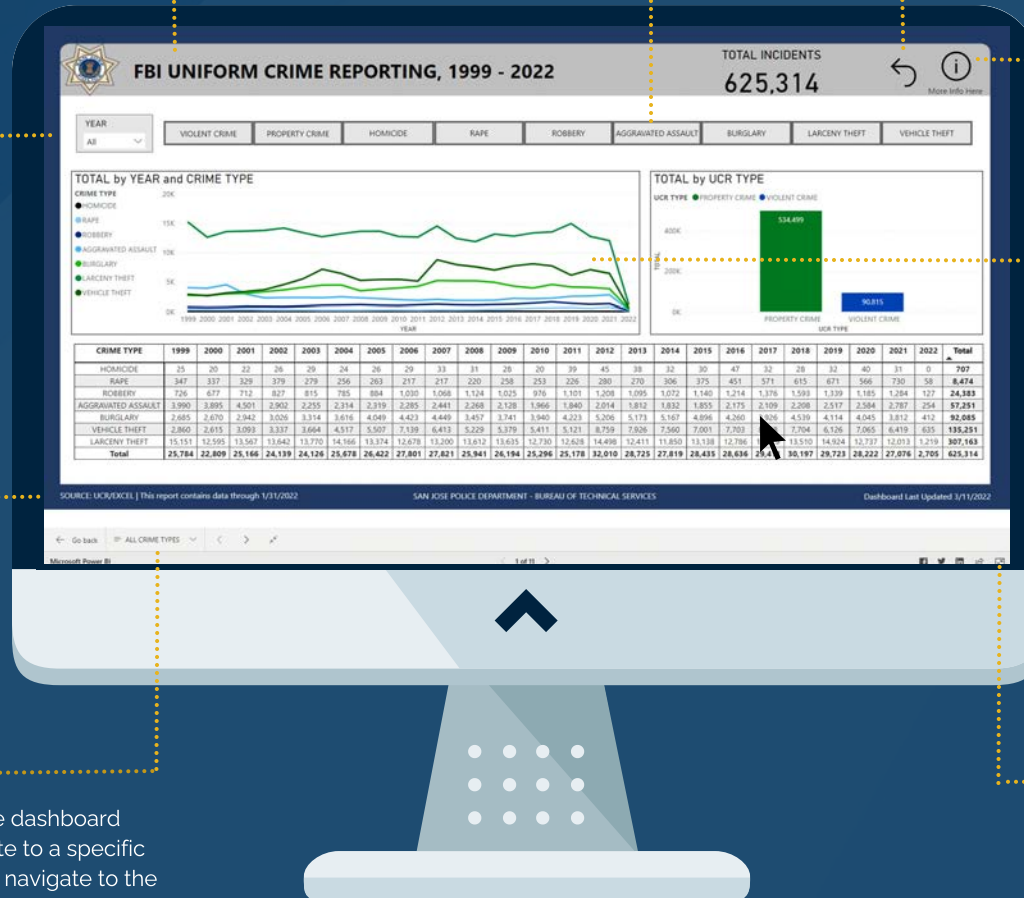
FBI UNIFORM CRIME REPORTING, 1999 - 2022

TOTAL INCIDENTS
625,314

More Info Here

YEAR
All

VIOLENT CRIME | PROPERTY CRIME | HOMICIDE | RAPE | ROBBERY | AGGRAVATED ASSAULT | BURGLARY | LARCENY THEFT | VEHICLE THEFT

TOTAL by YEAR and CRIME TYPE

CRIME TYPE
HOMICIDE
RAPE
ROBBERY
AGGRAVATED ASSAULT
BURGLARY
LARCENY THEFT
VEHICLE THEFT

20K
15K
10K
5K
0K

1999 2000 2001 2002 2003 2004 2005 2006 2007 2008 2009 2010 2011 2012 2013 2014 2015 2016 2017 2018 2019 2020 2021 2022
YEAR

TOTAL by UCR TYPE

UCR TYPE PROPERTY CRIME VIOLENT CRIME

534,499
400K
TOTAL
200K
90,815
0K
PROPERTY CRIME VIOLENT CRIME
UCR TYPE

| CRIME TYPE | 1999 | 2000 | 2001 | 2002 | 2003 | 2004 | 2005 | 2006 | 2007 | 2008 | 2009 | 2010 | 2011 | 2012 | 2013 | 2014 | 2015 | 2016 | 2017 | 2018 | 2019 | 2020 | 2021 | 2022 | Total |
|---|---|---|---|---|---|---|---|---|---|---|---|---|---|---|---|---|---|---|---|---|---|---|---|---|---|
| HOMICIDE | 25 | 20 | 22 | 26 | 29 | 24 | 26 | 29 | 33 | 31 | 26 | 20 | 39 | 45 | 38 | 32 | 30 | 47 | 32 | 28 | 32 | 40 | 31 | 0 | 707 |
| RAPE | 347 | 337 | 329 | 379 | 279 | 256 | 263 | 217 | 217 | 220 | 258 | 253 | 226 | 280 | 270 | 306 | 375 | 451 | 571 | 615 | 671 | 566 | 730 | 58 | 8,474 |
| ROBBERY | 726 | 677 | 712 | 827 | 815 | 785 | 884 | 1,030 | 1,068 | 1,124 | 1,025 | 976 | 1,101 | 1,208 | 1,095 | 1,072 | 1,140 | 1,214 | 1,376 | 1,593 | 1,339 | 1,185 | 1,284 | 127 | 24,383 |
| AGGRAVATED ASSAULT | 3,990 | 3,895 | 4,501 | 2,902 | 2,255 | 2,314 | 2,319 | 2,285 | 2,441 | 2,268 | 2,128 | 1,966 | 1,840 | 2,014 | 1,812 | 1,832 | 1,855 | 2,175 | 2,109 | 2,208 | 2,517 | 2,584 | 2,787 | 254 | 57,251 |
| BURGLARY | 2,685 | 2,670 | 2,942 | 3,026 | 3,314 | 3,616 | 4,049 | 4,423 | 4,449 | 3,457 | 3,741 | 3,940 | 4,223 | 5,206 | 5,173 | 5,167 | 4,896 | 4,260 | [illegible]926 | 4,539 | 4,114 | 4,045 | 3,812 | 412 | 92,085 |
| VEHICLE THEFT | 2,860 | 2,615 | 3,093 | 3,337 | 3,664 | 4,517 | 5,507 | 7,139 | 6,413 | 5,229 | 5,379 | 5,411 | 5,121 | 8,759 | 7,926 | 7,560 | 7,001 | 7,703 | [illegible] | 7,704 | 6,126 | 7,065 | 6,419 | 635 | 135,251 |
| LARCENY THEFT | 15,151 | 12,595 | 13,567 | 13,642 | 13,770 | 14,166 | 13,374 | 12,678 | 13,200 | 13,612 | 13,635 | 12,730 | 12,628 | 14,498 | 12,411 | 11,850 | 13,138 | 12,786 | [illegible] | 13,510 | 14,924 | 12,737 | 12,013 | 1,219 | 307,163 |
| Total | 25,784 | 22,809 | 25,166 | 24,139 | 24,126 | 25,678 | 26,422 | 27,801 | 27,821 | 25,941 | 26,194 | 25,296 | 25,178 | 32,010 | 28,725 | 27,819 | 28,435 | 28,636 | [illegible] | 30,197 | 29,723 | 28,222 | 27,076 | 2,705 | 625,314 |

SOURCE: UCR/EXCEL | This report contains data through 1/31/2022
SAN JOSE POLICE DEPARTMENT - BUREAU OF TECHNICAL SERVICES
Dashboard Last Updated 3/11/2022

Go back   ALL CRIME TYPES
Microsoft Power BI
1 of 11

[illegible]e dashboard
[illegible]te to a specific
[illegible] navigate to the